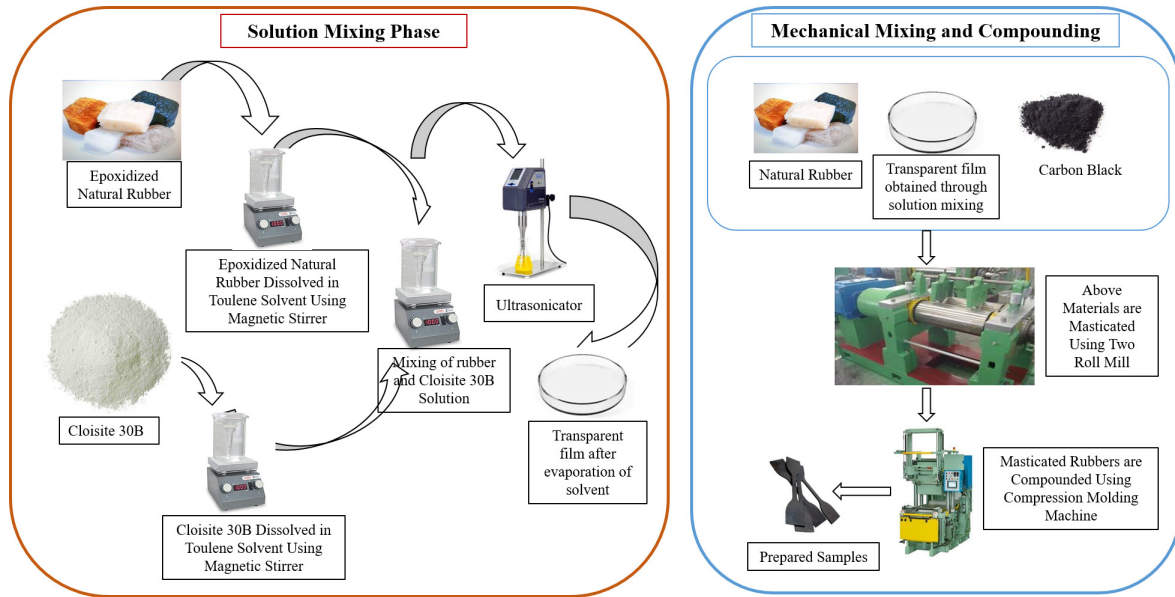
Solution Mixing Phase

Epoxidized Natural Rubber

Epoxidized Natural Rubber Dissolved in Toulene Solvent Using Magnetic Stirrer

Ultrasonicator

Mixing of rubber and Cloisite 30B Solution

Cloisite 30B

Transparent film after evaporation of solvent

Cloisite 30B Dissolved in Toulene Solvent Using Magnetic Stirrer

Mechanical Mixing and Compounding

Natural Rubber

Transparent film obtained through solution mixing

Carbon Black

Above Materials are Masticated Using Two Roll Mill

Masticated Rubbers are Compounded Using Compression Molding Machine

Prepared Samples